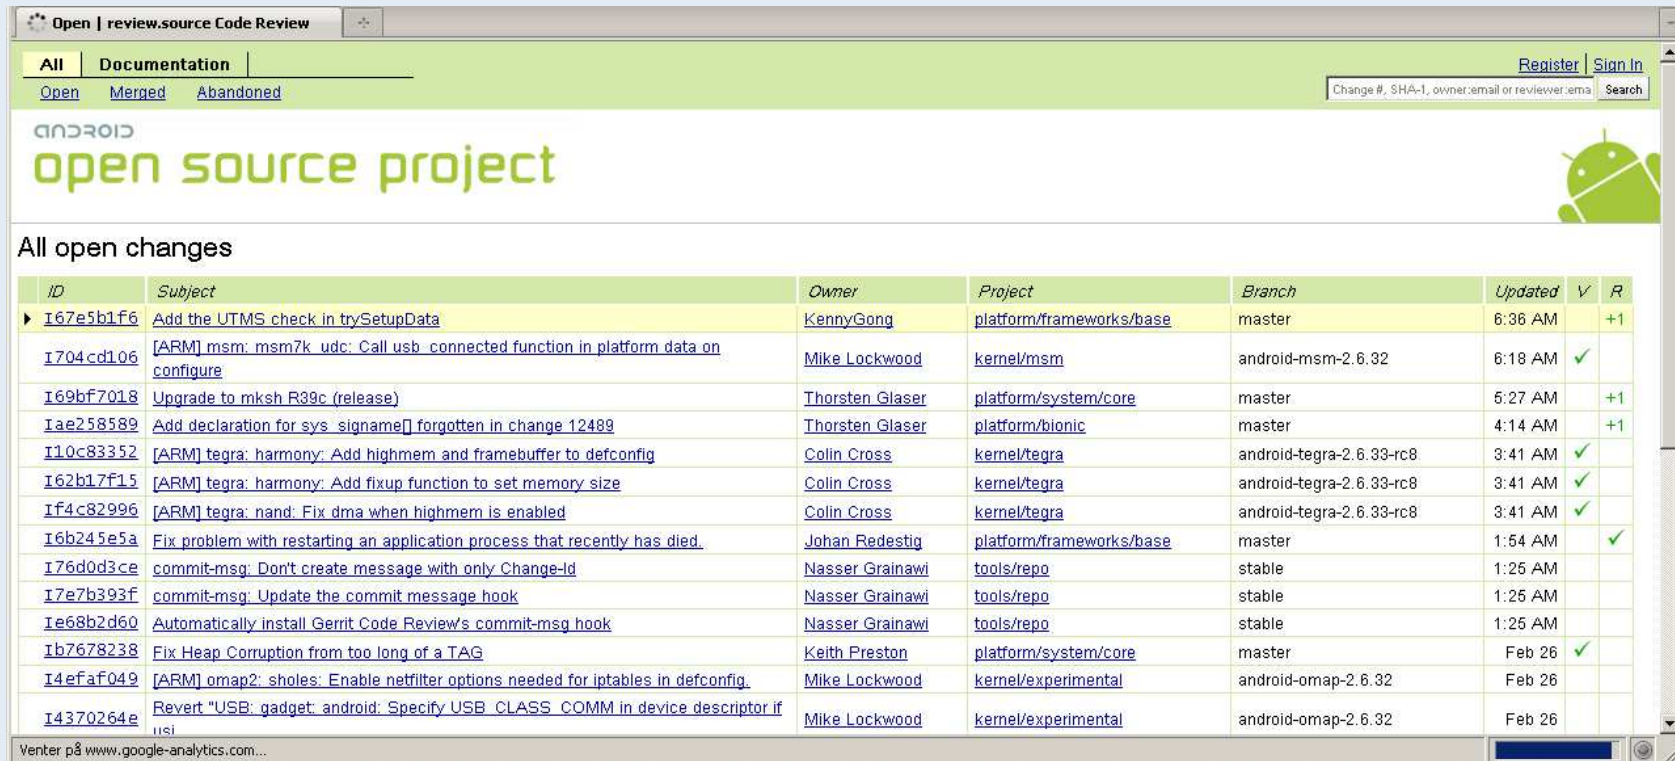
Open | review.source Code Review

All Documentation
Open Merged Abandoned

Register | Sign In
Change #, SHA-1, owner:email or reviewer:ema Search

android
open source project

All open changes

| ID | Subject | Owner | Project | Branch | Updated | V | R |
|---|---|---|---|---|---|---|---|
| I67e5b1f6 | Add the UTMS check in trySetupData | KennyGong | platform/frameworks/base | master | 6:36 AM | | +1 |
| I704cd106 | [ARM] msm: msm7k_udc: Call usb_connected function in platform data on configure | Mike Lockwood | kernel/msm | android-msm-2.6.32 | 6:18 AM | ✓ | |
| I69bf7018 | Upgrade to mksh R39c (release) | Thorsten Glaser | platform/system/core | master | 5:27 AM | | +1 |
| Iae258589 | Add declaration for sys_signame[] forgotten in change 12489 | Thorsten Glaser | platform/bionic | master | 4:14 AM | | +1 |
| I10c83352 | [ARM] tegra: harmony: Add highmem and framebuffer to defconfig | Colin Cross | kernel/tegra | android-tegra-2.6.33-rc8 | 3:41 AM | ✓ | |
| I62b17f15 | [ARM] tegra: harmony: Add fixup function to set memory size | Colin Cross | kernel/tegra | android-tegra-2.6.33-rc8 | 3:41 AM | ✓ | |
| If4c82996 | [ARM] tegra: nand: Fix dma when highmem is enabled | Colin Cross | kernel/tegra | android-tegra-2.6.33-rc8 | 3:41 AM | ✓ | |
| I6b245e5a | Fix problem with restarting an application process that recently has died. | Johan Redestig | platform/frameworks/base | master | 1:54 AM | | ✓ |
| I76d0d3ce | commit-msg: Don't create message with only Change-Id | Nasser Grainawi | tools/repo | stable | 1:25 AM | | |
| I7e7b393f | commit-msg: Update the commit message hook | Nasser Grainawi | tools/repo | stable | 1:25 AM | | |
| Ie68b2d60 | Automatically install Gerrit Code Review's commit-msg hook | Nasser Grainawi | tools/repo | stable | 1:25 AM | | |
| Ib7678238 | Fix Heap Corruption from too long of a TAG | Keith Preston | platform/system/core | master | Feb 26 | ✓ | |
| I4efaf049 | [ARM] omap2: sholes: Enable netfilter options needed for iptables in defconfig. | Mike Lockwood | kernel/experimental | android-omap-2.6.32 | Feb 26 | | |
| I4370264e | Revert "USB: gadget: android: Specify USB_CLASS_COMM in device descriptor if usi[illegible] | Mike Lockwood | kernel/experimental | android-omap-2.6.32 | Feb 26 | | |

Venter på www.google-analytics.com...